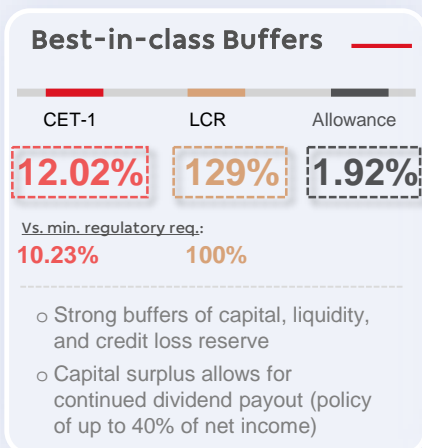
Best-in-class Buffers

| CET-1 | LCR | Allowance |
|---|---|---|
| 12.02% | 129% | 1.92% |

Vs. min. regulatory req.:

10.23% 100%

o Strong buffers of capital, liquidity, and credit loss reserve

o Capital surplus allows for continued dividend payout (policy of up to 40% of net income)